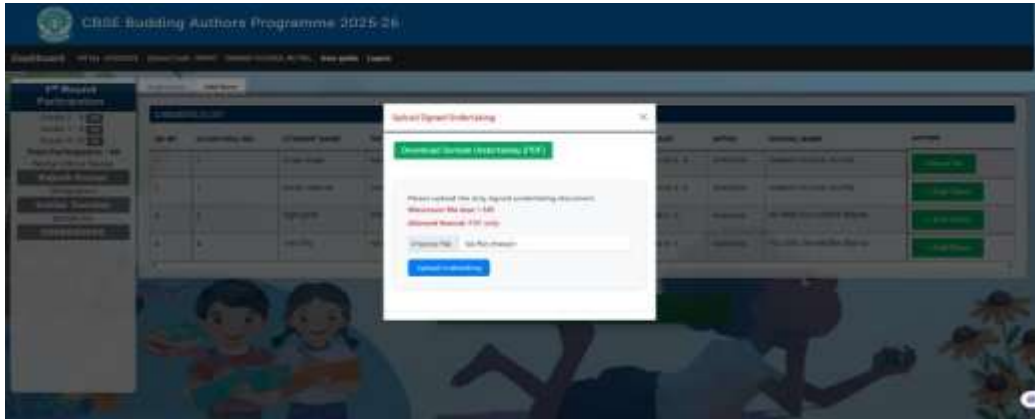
CBSE Budding Authors Programme 2025-26

Dashboard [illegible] Log out

1st Round Participation

Upload Signed Undertaking

Download Sample Undertaking (PDF)

Please upload the duly signed undertaking document.
Maximum file size: 1 MB
Allowed format: PDF only

Choose File No file chosen

Upload Undertaking